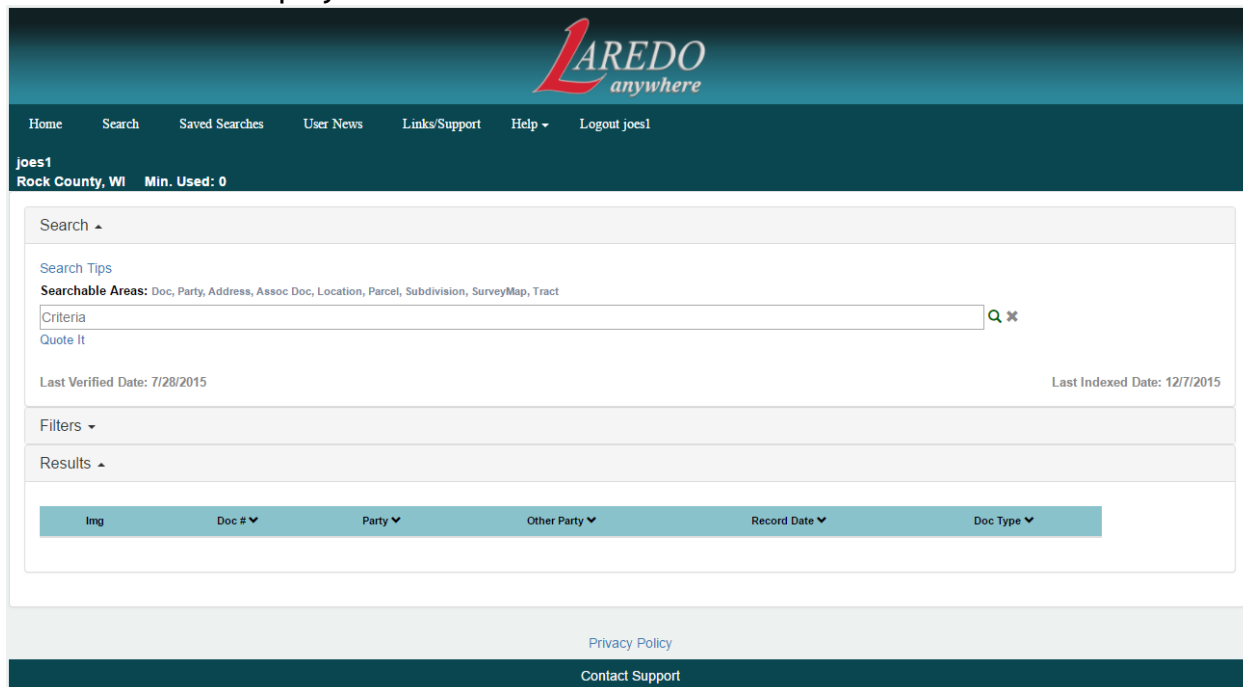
LAREDO anywhere

Home Search Saved Searches User News Links/Support Help ▾ Logout joes1

joes1
Rock County, WI Min. Used: 0

Search ▴

Search Tips
Searchable Areas: Doc, Party, Address, Assoc Doc, Location, Parcel, Subdivision, SurveyMap, Tract

Criteria

Quote It

Last Verified Date: 7/28/2015

Last Indexed Date: 12/7/2015

Filters ▾

Results ▴

| Img | Doc # | Party | Other Party | Record Date | Doc Type |
|---|---|---|---|---|---|

Privacy Policy

Contact Support